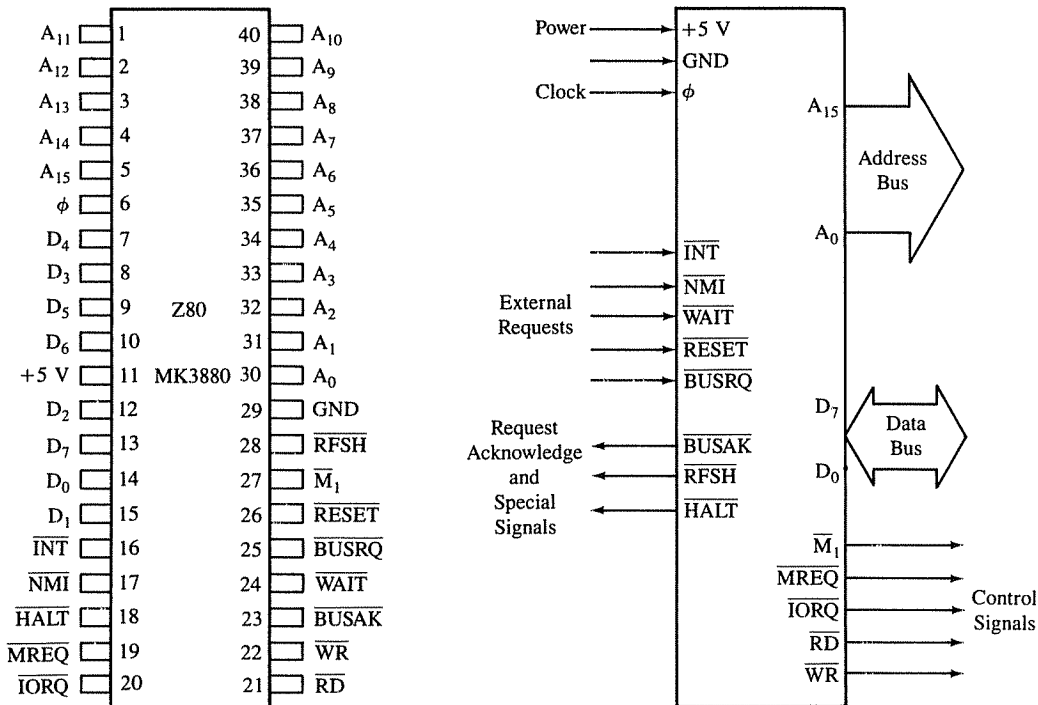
$A_{11}$ 1
$A_{12}$ 2
$A_{13}$ 3
$A_{14}$ 4
$A_{15}$ 5
$\phi$ 6
$D_4$ 7
$D_3$ 8
$D_5$ 9
$D_6$ 10
+5 V 11
$D_2$ 12
$D_7$ 13
$D_0$ 14
$D_1$ 15
$\overline{INT}$ 16
$\overline{NMI}$ 17
$\overline{HALT}$ 18
$\overline{MREQ}$ 19
$\overline{IORQ}$ 20

Z80
MK3880

40 $A_{10}$
39 $A_9$
38 $A_8$
37 $A_7$
36 $A_6$
35 $A_5$
34 $A_4$
33 $A_3$
32 $A_2$
31 $A_1$
30 $A_0$
29 GND
28 $\overline{RFSH}$
27 $\overline{M}_1$
26 $\overline{RESET}$
25 $\overline{BUSRQ}$
24 $\overline{WAIT}$
23 $\overline{BUSAK}$
22 $\overline{WR}$
21 $\overline{RD}$

Power
+5 V
GND
Clock
$\phi$
$A_{15}$
Address Bus
$A_0$
$\overline{INT}$
$\overline{NMI}$
External Requests
$\overline{WAIT}$
$\overline{RESET}$
$\overline{BUSRQ}$
$D_7$
Data Bus
Request Acknowledge and Special Signals
$\overline{BUSAK}$
$\overline{RFSH}$
$\overline{HALT}$
$D_0$
$\overline{M}_1$
$\overline{MREQ}$
$\overline{IORQ}$
$\overline{RD}$
$\overline{WR}$
Control Signals